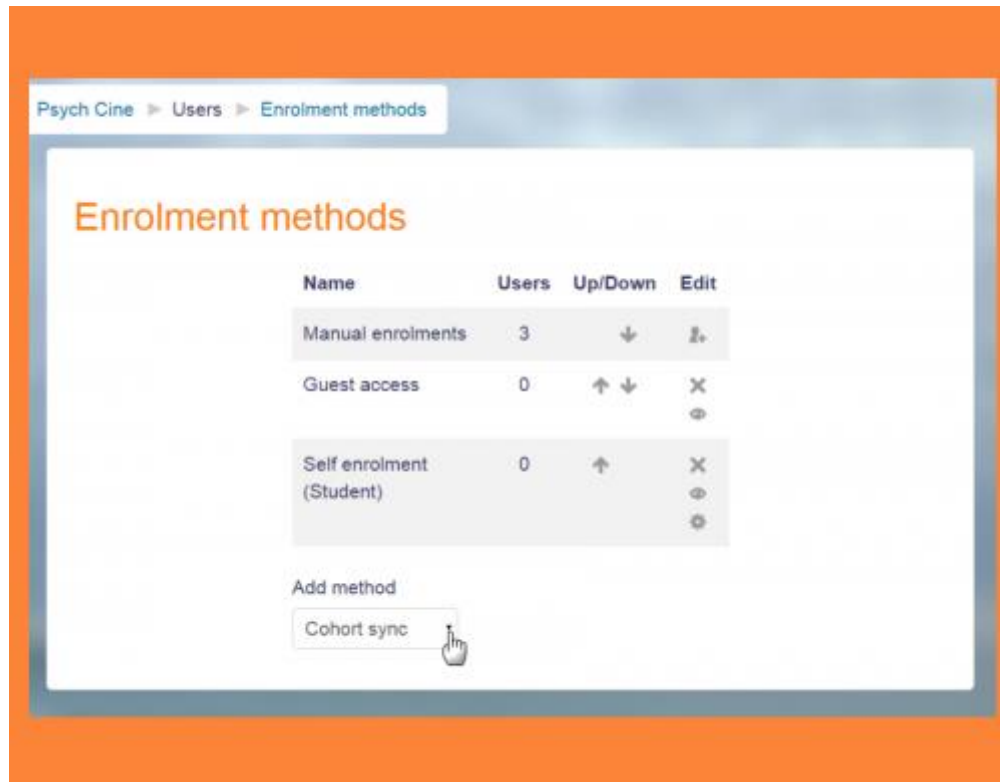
Psych Cine ► Users ► Enrolment methods

Enrolment methods

| Name | Users | Up/Down | Edit |
|---|---|---|---|
| Manual enrolments | 3 | | |
| Guest access | 0 | | |
| Self enrolment (Student) | 0 | | |

Add method

Cohort sync